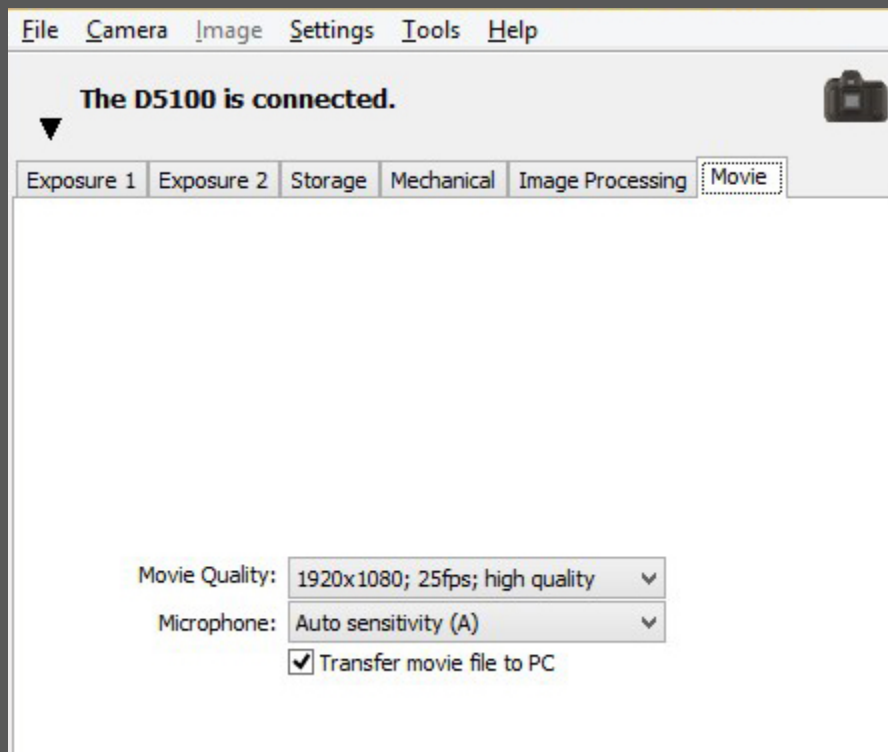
File Camera Image Settings Tools Help

The D5100 is connected.

Exposure 1 | Exposure 2 | Storage | Mechanical | Image Processing | Movie

Movie Quality: 1920x1080; 25fps; high quality

Microphone: Auto sensitivity (A)

Transfer movie file to PC